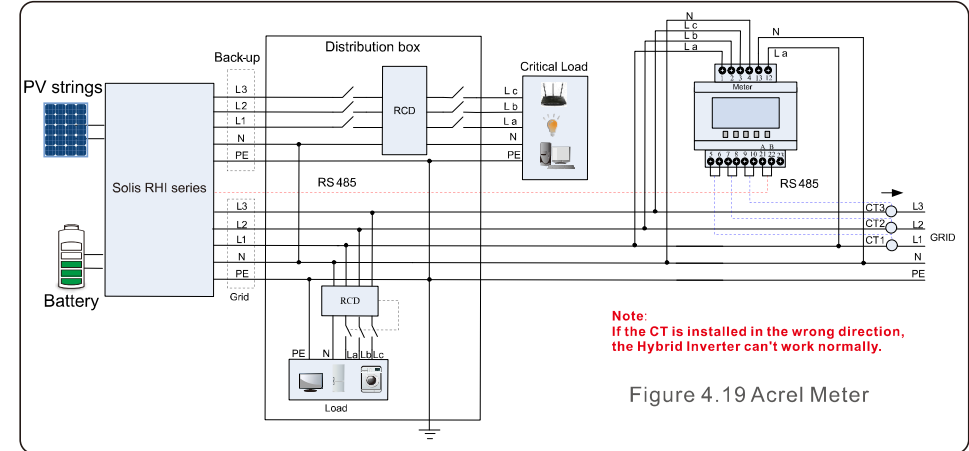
PV strings

Battery

Solis RHI series

Back-up

L3
L2
L1
N
PE

L3
L2
L1
N
PE

Grid

Distribution box

RCD

RCD

RS 485

Critical Load

L c
L b
L a
N
PE

PE N La Lb Lc

Load

N
L c
L b
L a

N
L a

1 2 3 4 13 12

Meter

A B

5 6 7 8 9 10 21 22 23

RS 485

CT3 L3
CT2 L2
CT1 L1
GRID
N
PE

Note:
If the CT is installed in the wrong direction, the Hybrid Inverter can't work normally.

Figure 4.19 Acrel Meter